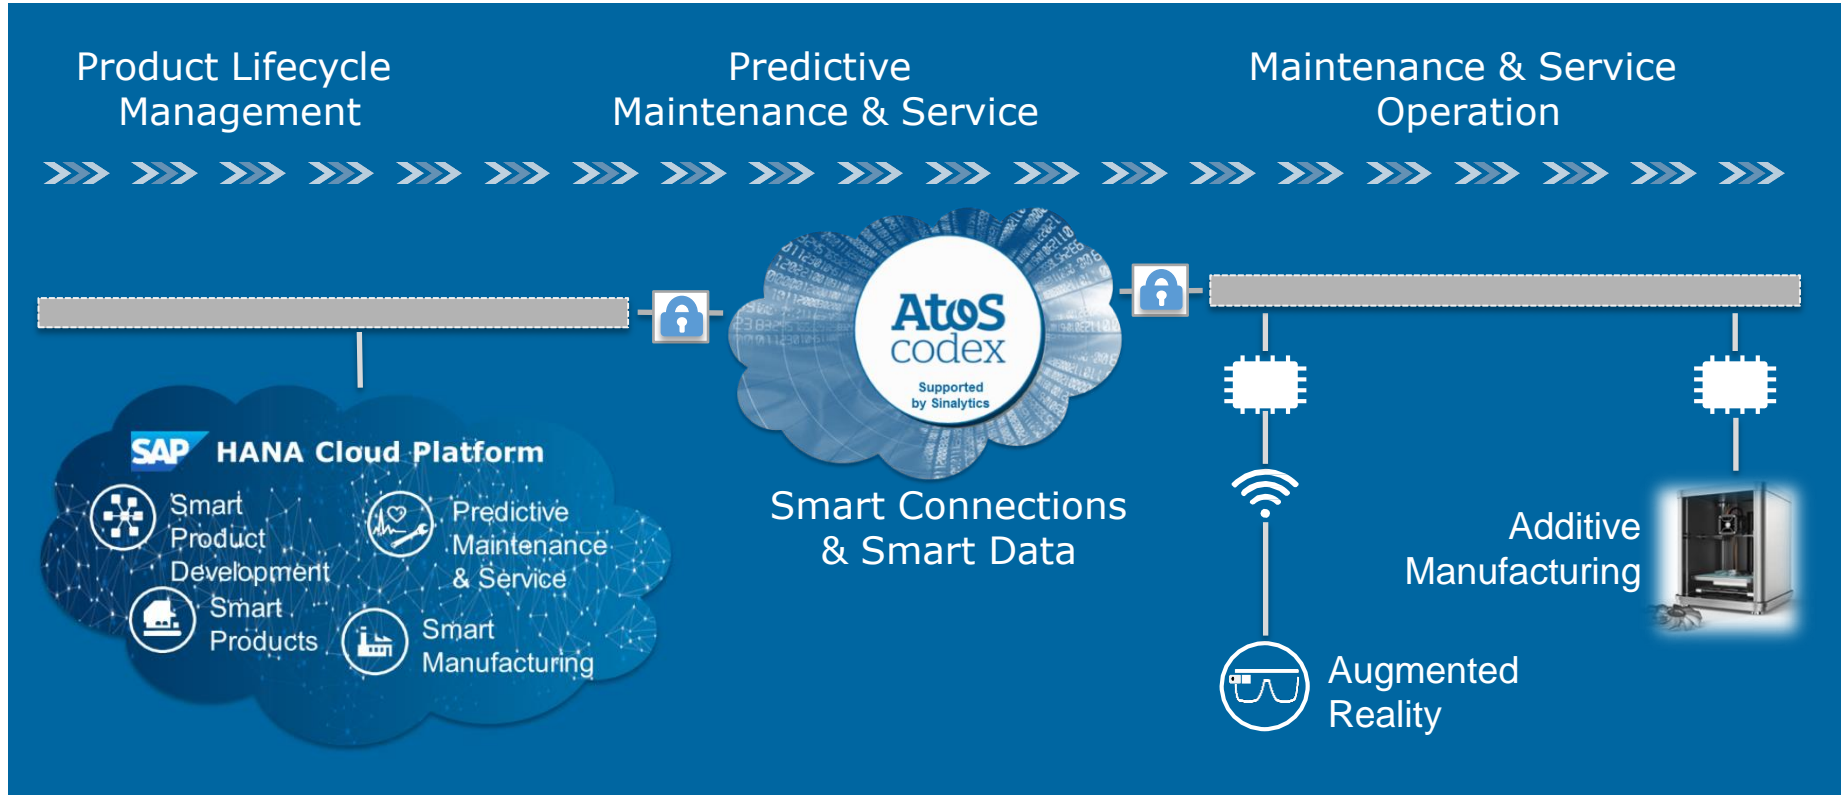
Product Lifecycle Management

Predictive Maintenance & Service

Maintenance & Service Operation

SAP HANA Cloud Platform

Smart Product Development

Predictive Maintenance & Service

Smart Products

Smart Manufacturing

Atos codex

Supported by Sinalytics

Smart Connections & Smart Data

Additive Manufacturing

Augmented Reality